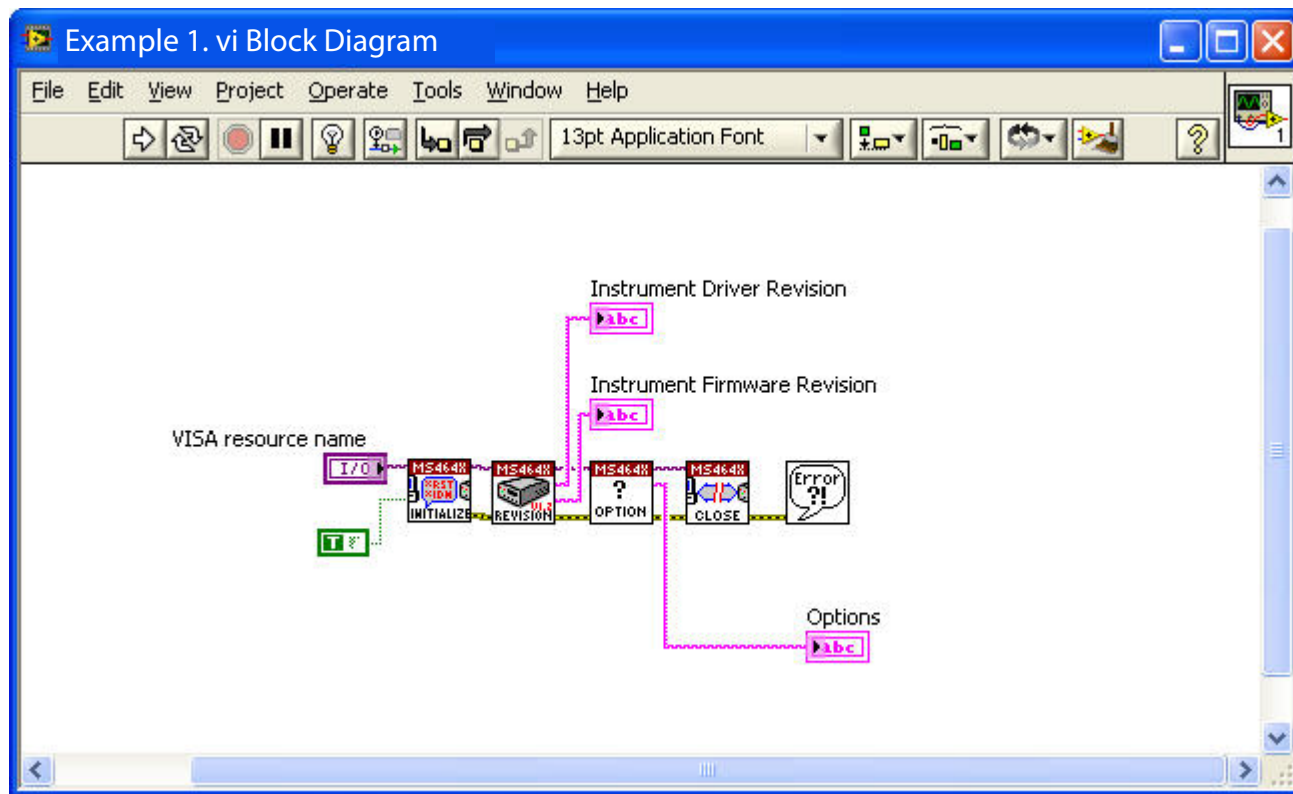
Example 1. vi Block Diagram

File Edit View Project Operate Tools Window Help

13pt Application Font

Instrument Driver Revision

abc

Instrument Firmware Revision

abc

VISA resource name

I/O

MS464X
RST
IDN
INITIALIZE

MS464X
REVISION

MS464X
?
OPTION

MS464X
CLOSE

Error
?!

TF

Options

abc